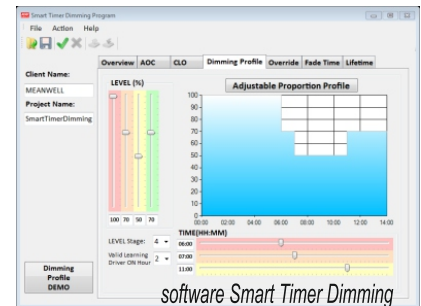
Smart Timer Dimming Program

File Action Help

Client Name:

MEANWELL

Project Name:

SmartTimerDimming

Overview AOC CLO Dimming Profile Override Fade Time Lifetime

LEVEL (%)

Adjustable Proportion Profile

100
90
80
70
60
50
40
30
20
10
0

100 70 50 70

00:00 02:00 04:00 06:00 08:00 10:00 12:00 14:00

TIME(HH:MM)

LEVEL Stage: 4

Valid Learning Driver ON Hour 2

06:00
07:00
11:00

Dimming Profile DEMO

software Smart Timer Dimming